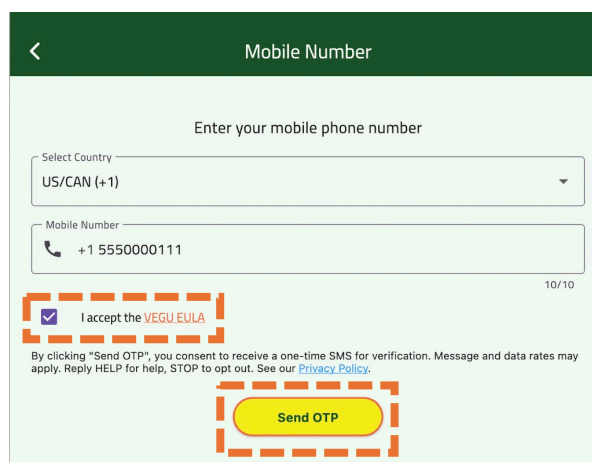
Mobile Number

Enter your mobile phone number

Select Country
US/CAN (+1)

Mobile Number
+1 5550000111

10/10

I accept the VEGU EULA

By clicking "Send OTP", you consent to receive a one-time SMS for verification. Message and data rates may apply. Reply HELP for help, STOP to opt out. See our Privacy Policy.

Send OTP